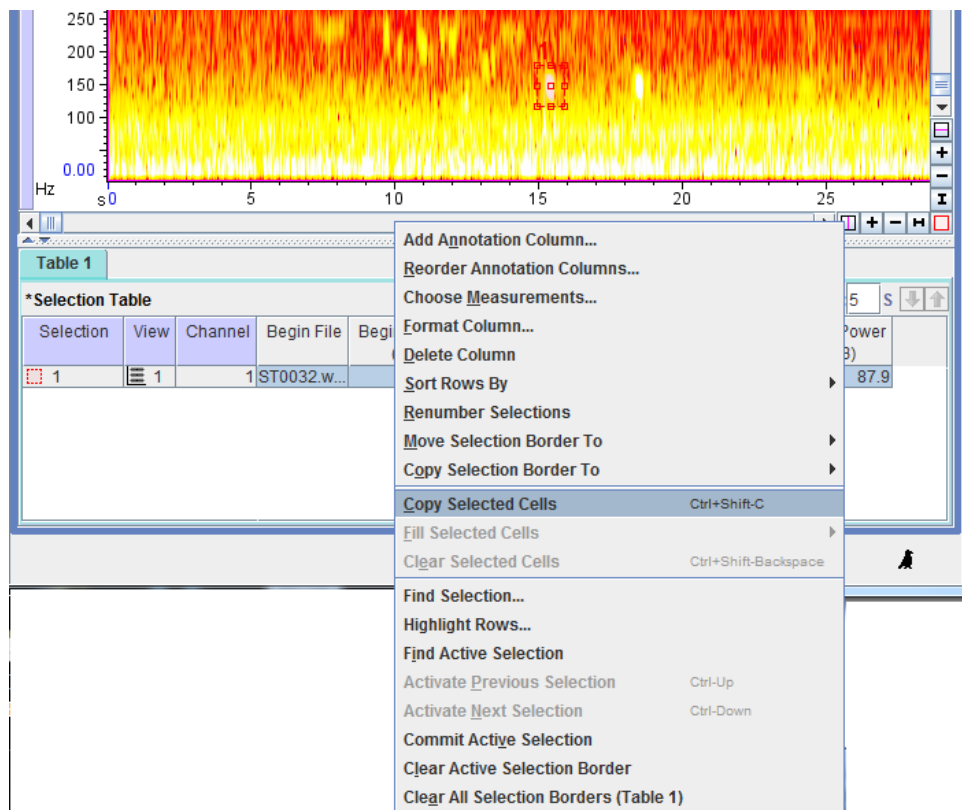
250
200
150
100
0.00
Hz
s 0
5
10
15
20
25

Table 1

*Selection Table

5 S

| Selection | View | Channel | Begin File | Begi | Power |
|---|---|---|---|---|---|
| 1 | 1 | 1 | ST0032.w... | | 87.9 |

Add Annotation Column...
Reorder Annotation Columns...
Choose Measurements...
Format Column...
Delete Column
Sort Rows By
Renumber Selections
Move Selection Border To
Copy Selection Border To
Copy Selected Cells Ctrl+Shift-C
Fill Selected Cells
Clear Selected Cells Ctrl+Shift-Backspace
Find Selection...
Highlight Rows...
Find Active Selection
Activate Previous Selection Ctrl-Up
Activate Next Selection Ctrl-Down
Commit Active Selection
Clear Active Selection Border
Clear All Selection Borders (Table 1)